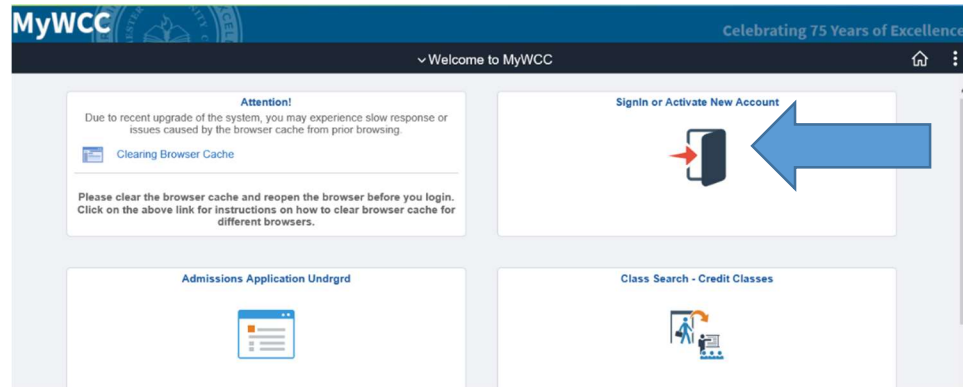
MyWCC

Celebrating 75 Years of Excellence

Welcome to MyWCC

Attention!

Due to recent upgrade of the system, you may experience slow response or issues caused by the browser cache from prior browsing.

Clearing Browser Cache

Please clear the browser cache and reopen the browser before you login. Click on the above link for instructions on how to clear browser cache for different browsers.

SignIn or Activate New Account

Admissions Application Undrgrd

Class Search - Credit Classes